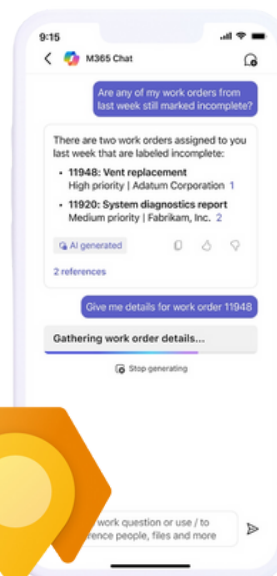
9:15

M365 Chat

Are any of my work orders from last week still marked incomplete?

There are two work orders assigned to you last week that are labeled incomplete:

• 11948: Vent replacement
High priority | Adatum Corporation 1

• 11920: System diagnostics report
Medium priority | Fabrikam, Inc. 2

AI generated

2 references

Give me details for work order 11948

Gathering work order details...

Stop generating

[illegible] work question or use / to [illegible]rence people, files and more